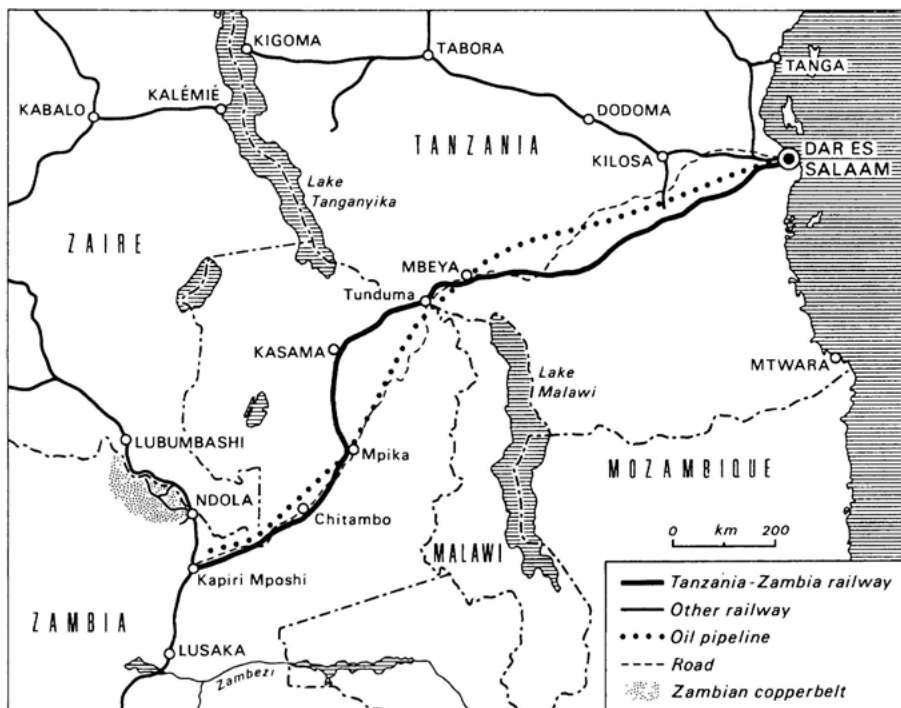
KIGOMA
TABORA
TANGA
KABALO
KALÉMIÉ
DODOMA
TANZANIA
DAR ES SALAAM
KILOSA
Lake Tanganyika
ZAIRE
MBEYA
Tunduma
KASAMA
MTWARA
Lake Malawi
LUBUMBASHI
Mpika
MOZAMBIQUE
NDOLA
Chitambo
0 km 200
MALAWI
Kapiri Mposhi
ZAMBIA
LUSAKA
Zambezi
Tanzania-Zambia railway
Other railway
Oil pipeline
Road
Zambian copperbelt